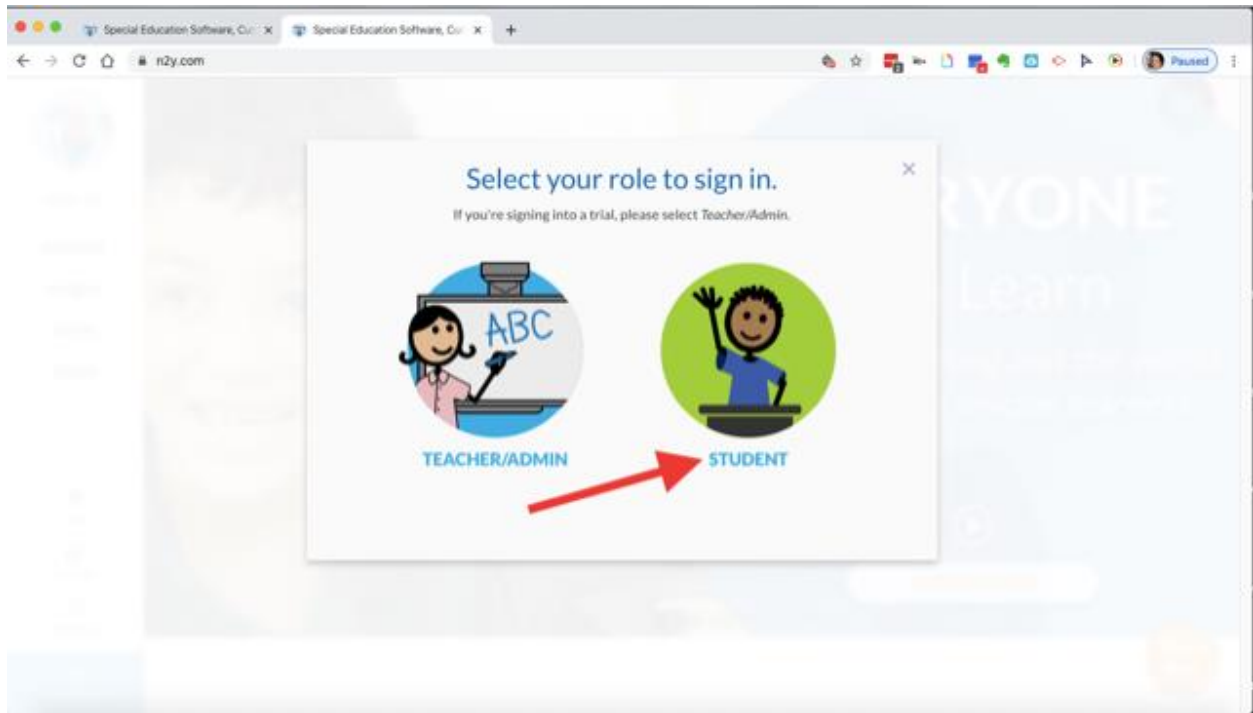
Special Education Software, Cu ×

Special Education Software, Cu ×

+

n2y.com

Paused

RYONE

Learn

Select your role to sign in.

If you're signing into a trial, please select *Teacher/Admin*.

×

ABC

TEACHER/ADMIN

STUDENT